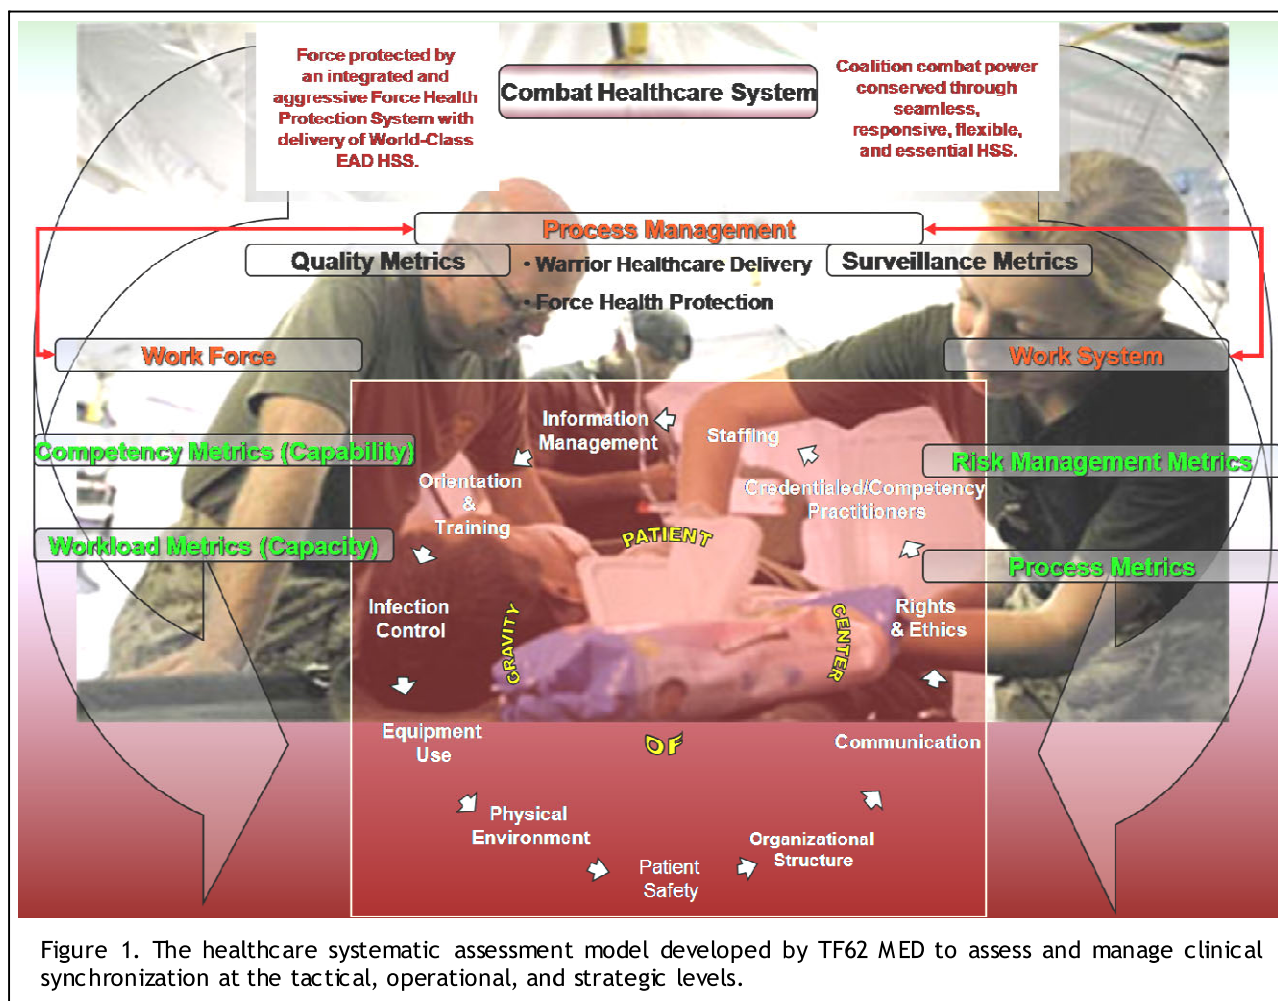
Force protected by an integrated and aggressive Force Health Protection System with delivery of World-Class EAD HSS.

Combat Healthcare System

Coalition combat power conserved through seamless, responsive, flexible, and essential HSS.

Process Management

Quality Metrics

· Warrior Healthcare Delivery

· Force Health Protection

Surveillance Metrics

Work Force

Work System

Competency Metrics (Capability)

Risk Management Metrics

Workload Metrics (Capacity)

Process Metrics

Information Management

Staffing

Orientation & Training

Credentialed/Competency Practitioners

PATIENT

Infection Control

GRAVITY

CENTER

Rights & Ethics

Equipment Use

OF

Communication

Physical Environment

Organizational Structure

Patient Safety

Figure 1. The healthcare systematic assessment model developed by TF62 MED to assess and manage clinical synchronization at the tactical, operational, and strategic levels.